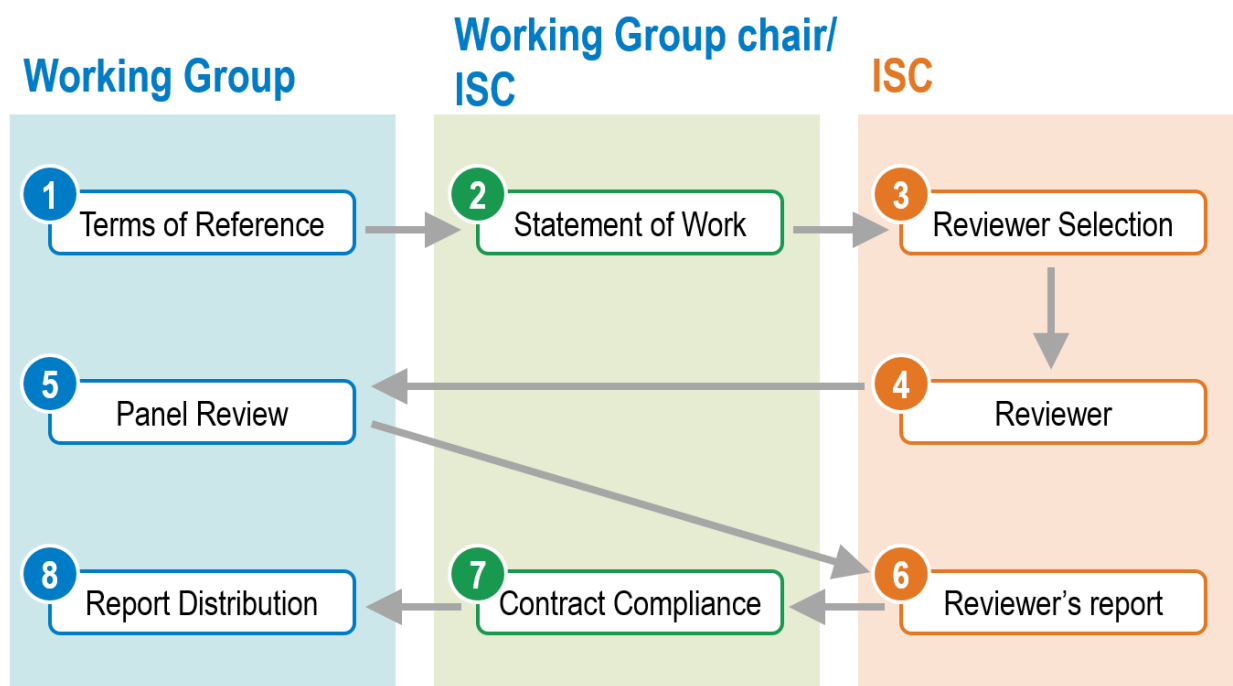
Working Group

Working Group chair/ ISC

ISC

1 Terms of Reference

2 Statement of Work

3 Reviewer Selection

5 Panel Review

4 Reviewer

8 Report Distribution

7 Contract Compliance

6 Reviewer’s report